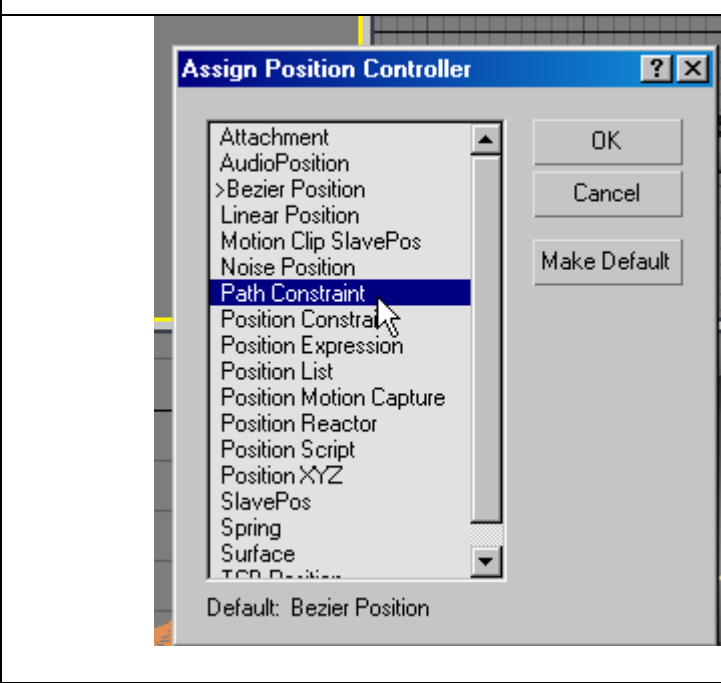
Assign Position Controller

?

Attachment
AudioPosition
>Bezier Position
Linear Position
Motion Clip SlavePos
Noise Position
Path Constraint
Position Constra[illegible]
Position Expression
Position List
Position Motion Capture
Position Reactor
Position Script
Position XYZ
SlavePos
Spring
Surface
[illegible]

OK
Cancel
Make Default

Default: Bezier Position